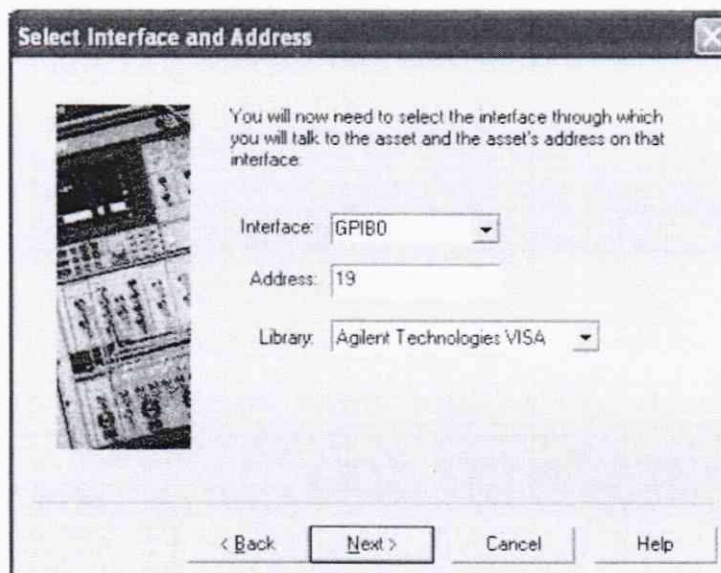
Select Interface and Address

You will now need to select the interface through which you will talk to the asset and the asset's address on that interface.

Interface: GPIB0

Address: 19

Library: Agilent Technologies VISA

< Back

Next >

Cancel

Help